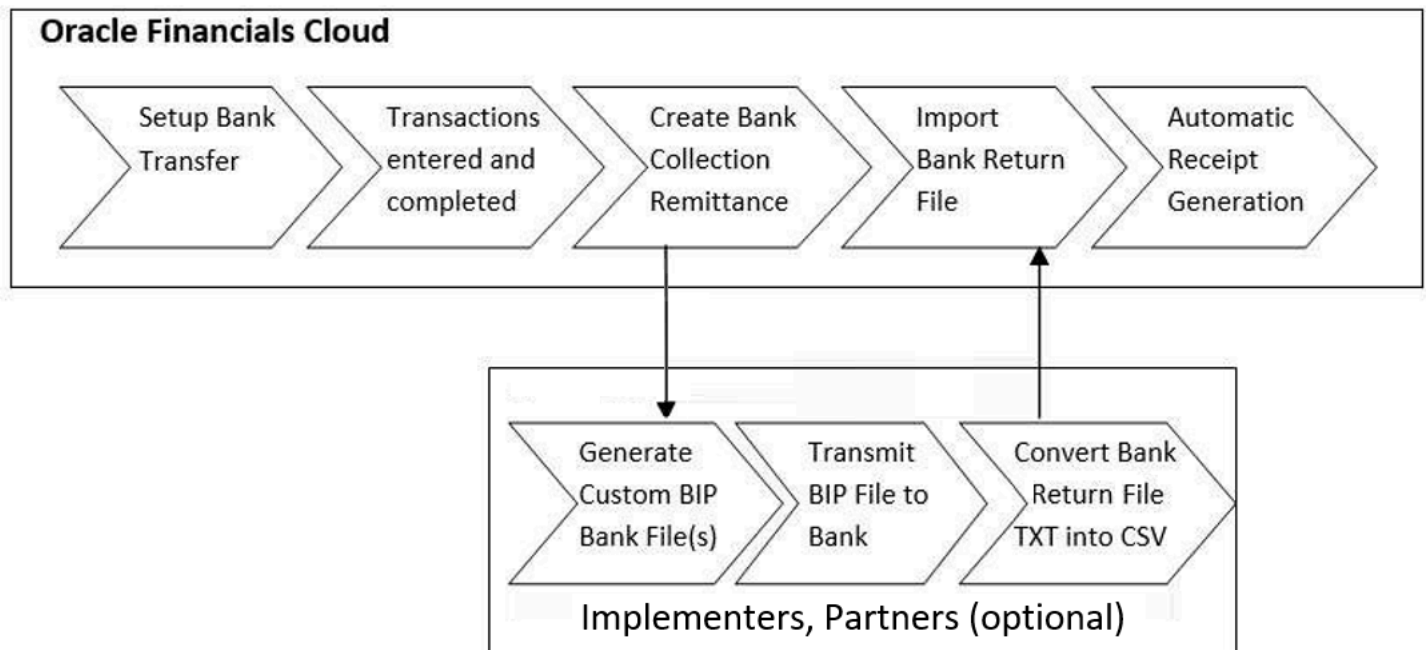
Oracle Financials Cloud

Setup Bank Transfer

Transactions entered and completed

Create Bank Collection Remittance

Import Bank Return File

Automatic Receipt Generation

Generate Custom BIP Bank File(s)

Transmit BIP File to Bank

Convert Bank Return File TXT into CSV

Implementers, Partners (optional)